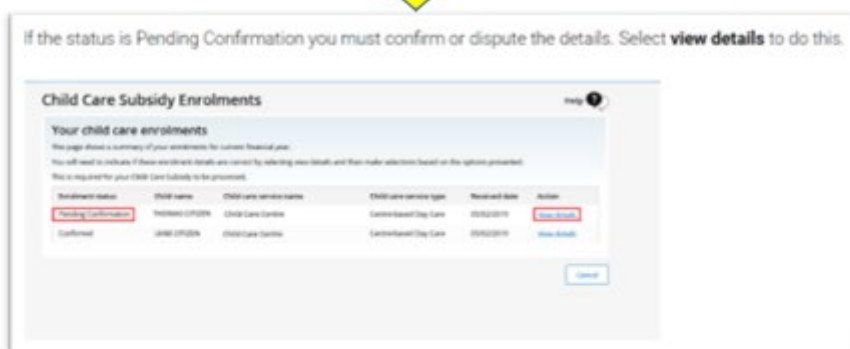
If the status is Pending Confirmation you must confirm or dispute the details. Select **view details** to do this.

Child Care Subsidy Enrolments

Help

Your child care enrolments

This page shows a summary of your enrolments for current financial year.

You will need to indicate if these enrolment details are correct by selecting view details and then make selections based on the options presented.

This is required for your Child Care Subsidy to be processed.

| Enrolment status | Child name | Child care service name | Child care service type | Received date | Action |
|---|---|---|---|---|---|
| Pending Confirmation | THOMAS CITIZEN | Child Care Centre | Centre based Day Care | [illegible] | View details |
| Confirmed | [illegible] CITIZEN | Child Care Centre | Centre based Day Care | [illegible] | View details |

Cancel